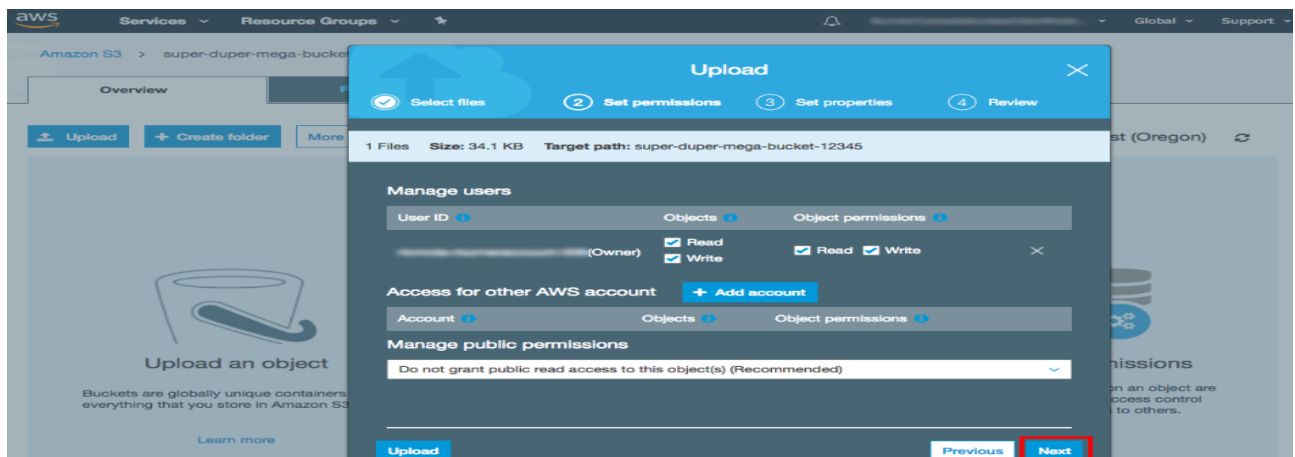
aws Services Resource Groups Global Support

Amazon S3 > super-duper-mega-bucket

Overview

Upload + Create folder More

st (Oregon)

Upload an object

Buckets are globally unique containers everything that you store in Amazon S3

Learn more

missions

n an object are ccess control to others.

Upload

Select files 2 Set permissions 3 Set properties 4 Review

1 Files Size: 34.1 KB Target path: super-duper-mega-bucket-12345

Manage users

| User ID | Objects | Object permissions |
|---|---|---|
| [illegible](Owner) | Read Write | Read Write |

Access for other AWS account + Add account

| Account | Objects | Object permissions |
|---|---|---|

Manage public permissions

Do not grant public read access to this object(s) (Recommended)

Upload Previous Next